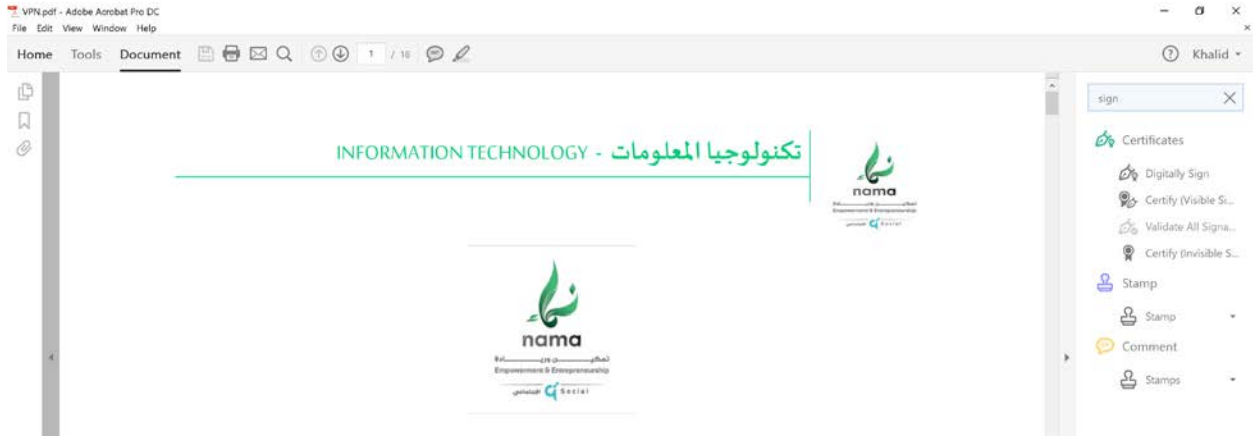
VPN.pdf - Adobe Acrobat Pro DC
File Edit View Window Help

Home Tools Document 1 / 16 Khalid

INFORMATION TECHNOLOGY - تكنولوجيا المعلومات

nama
Empowerment & Entrepreneurship
Social

nama
Empowerment & Entrepreneurship
Social

sign

Certificates
Digitally Sign
Certify (Visible Si...
Validate All Signa...
Certify (Invisible S...
Stamp
Stamp
Comment
Stamps